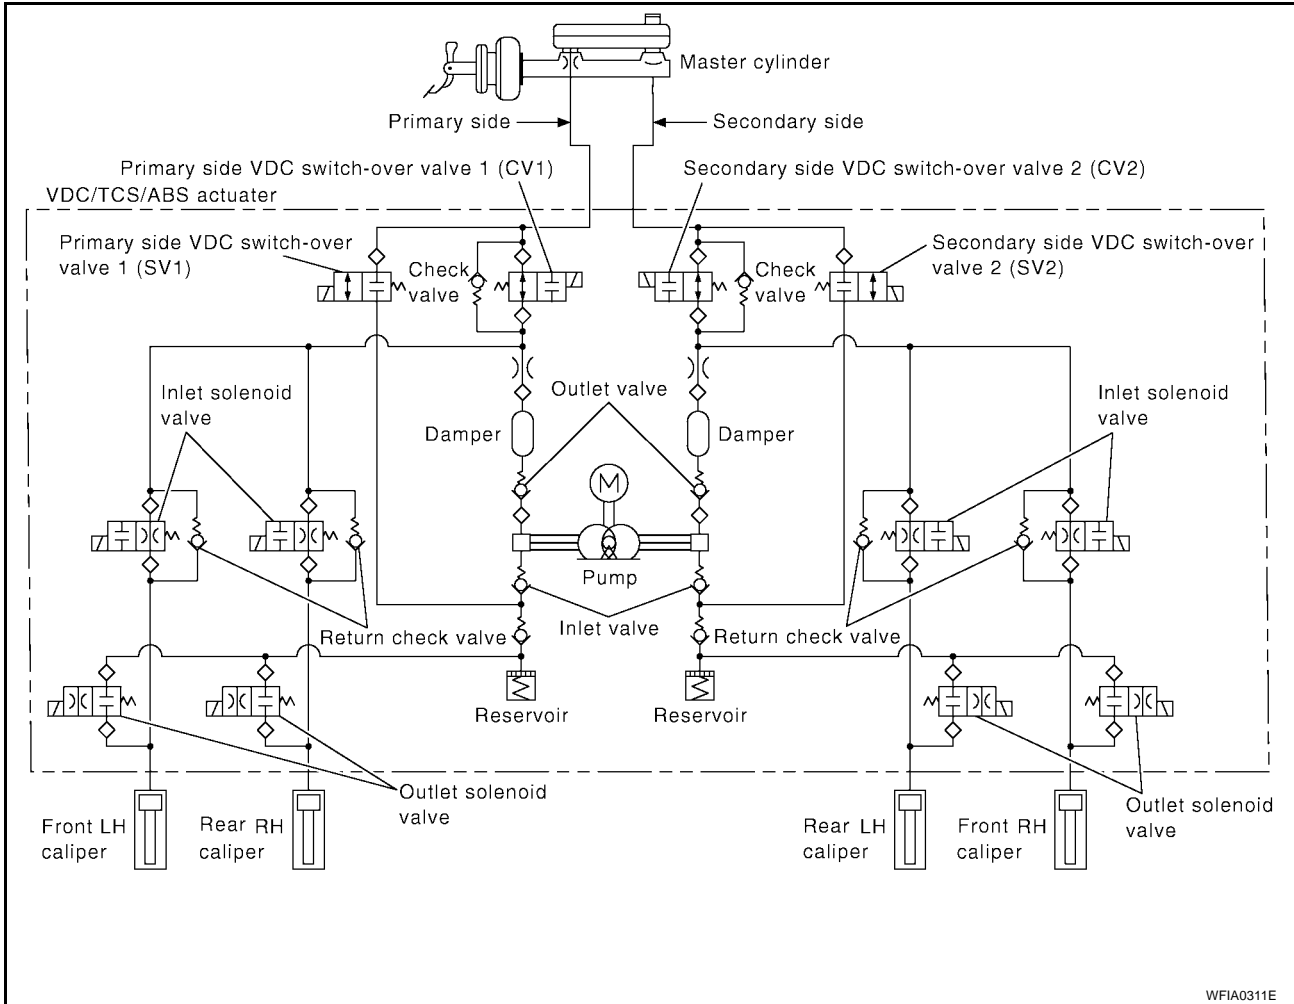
Master cylinder

Primary side

Secondary side

Primary side VDC switch-over valve 1 (CV1)

Secondary side VDC switch-over valve 2 (CV2)

VDC/TCS/ABS actuater

Primary side VDC switch-over valve 1 (SV1)

Check valve

Check valve

Secondary side VDC switch-over valve 2 (SV2)

Outlet valve

Inlet solenoid valve

Inlet solenoid valve

Damper

Damper

M

Pump

Inlet valve

Return check valve

Return check valve

Reservoir

Reservoir

Outlet solenoid valve

Outlet solenoid valve

Front LH caliper

Rear RH caliper

Rear LH caliper

Front RH caliper

WFIA0311E